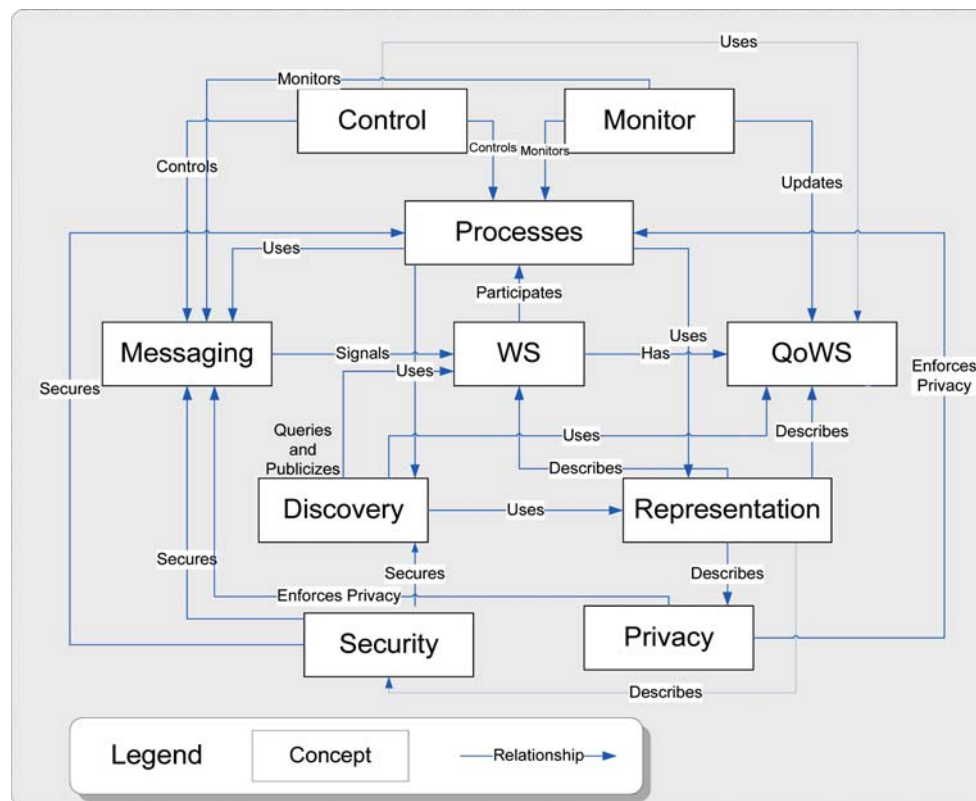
Uses

Monitors

Control

Monitor

Controls

Controls

Monitors

Updates

Processes

Uses

Participates

Uses

Messaging

Signals

WS

Has

QoWS

Secures

Uses

Enforces Privacy

Queries and Publicizes

Uses

Describes

Describes

Discovery

Uses

Representation

Secures

Secures

Describes

Enforces Privacy

Security

Privacy

Describes

Legend

Concept

Relationship